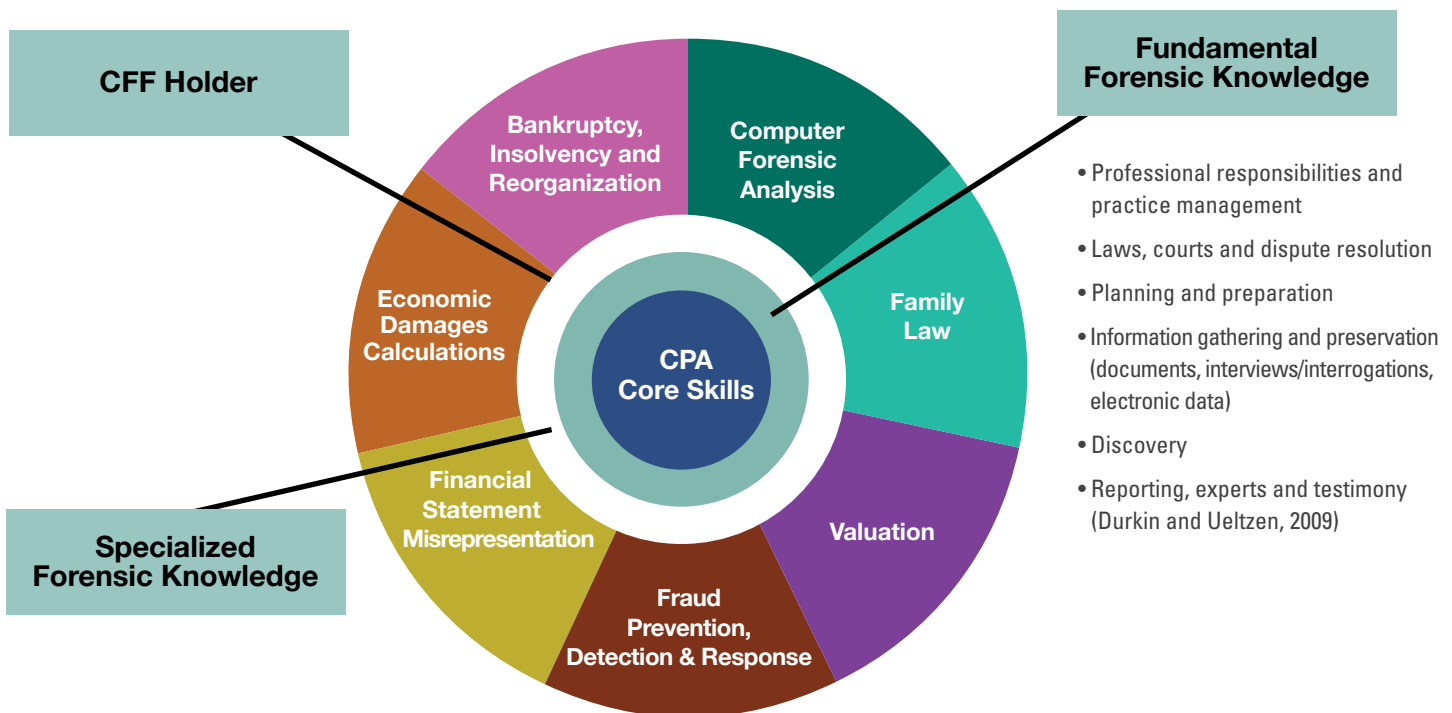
CFF Holder

Fundamental Forensic Knowledge

Bankruptcy, Insolvency and Reorganization

Computer Forensic Analysis

Family Law

Economic Damages Calculations

CPA Core Skills

Valuation

Financial Statement Misrepresentation

Fraud Prevention, Detection & Response

Specialized Forensic Knowledge

• Professional responsibilities and practice management
• Laws, courts and dispute resolution
• Planning and preparation
• Information gathering and preservation (documents, interviews/interrogations, electronic data)
• Discovery
• Reporting, experts and testimony (Durkin and Ueltzen, 2009)